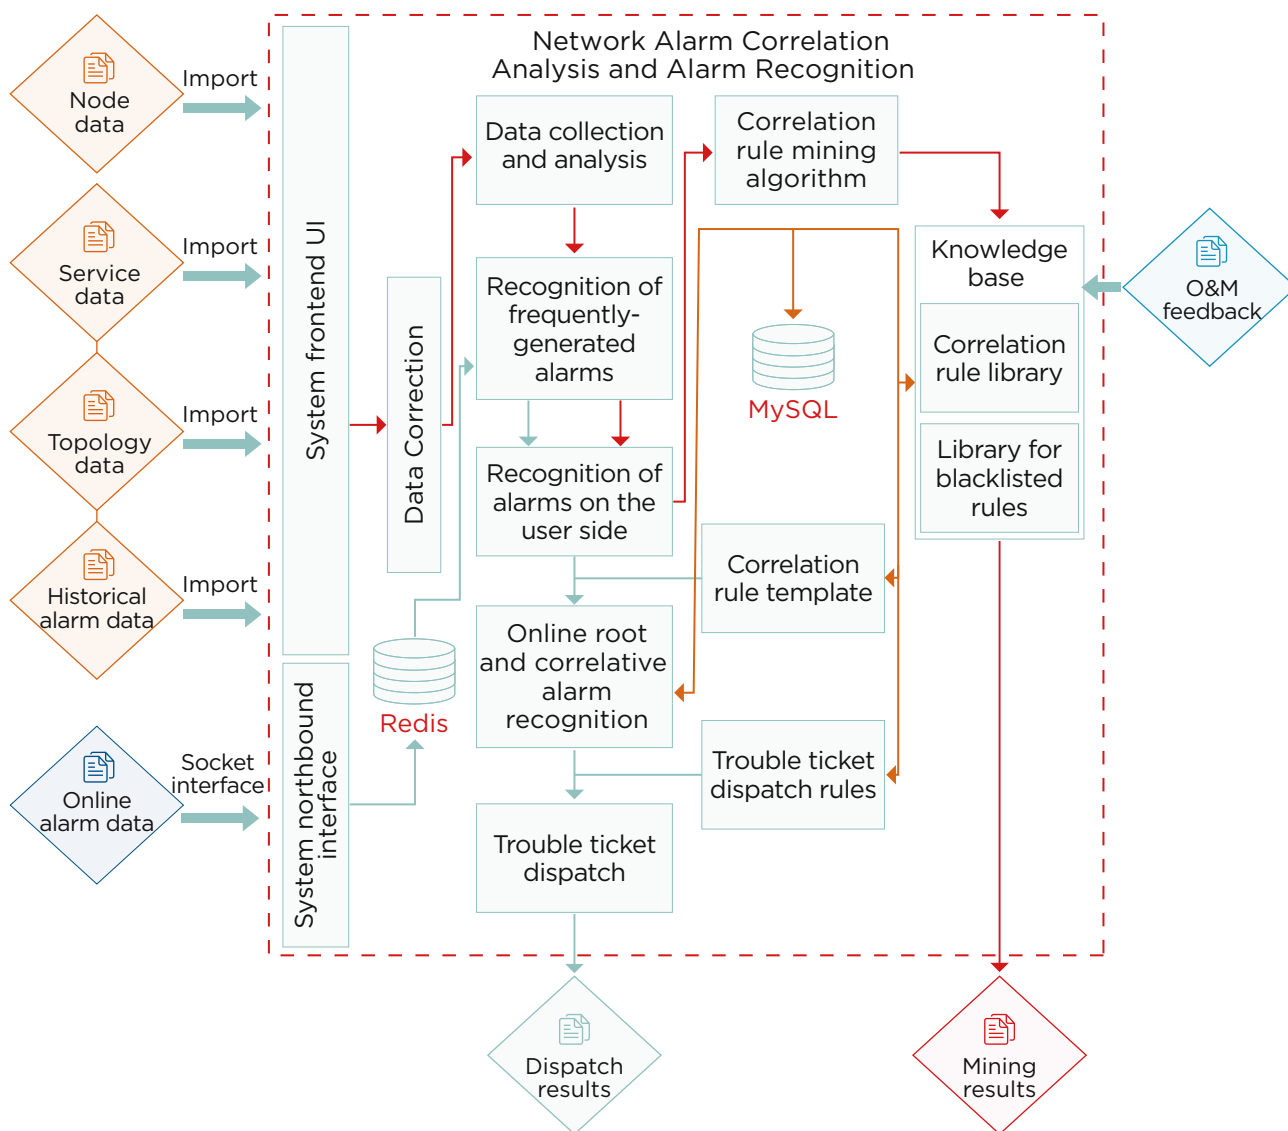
Node data

Import

Service data

Import

Topology data

Import

Historical alarm data

Import

Online alarm data

Socket interface

Network Alarm Correlation Analysis and Alarm Recognition

System frontend UI

System northbound interface

Data Correction

Redis

Data collection and analysis

Recognition of frequently-generated alarms

Recognition of alarms on the user side

Online root and correlative alarm recognition

Trouble ticket dispatch

Correlation rule mining algorithm

MySQL

Correlation rule template

Trouble ticket dispatch rules

Knowledge base

Correlation rule library

Library for blacklisted rules

O&M feedback

Dispatch results

Mining results